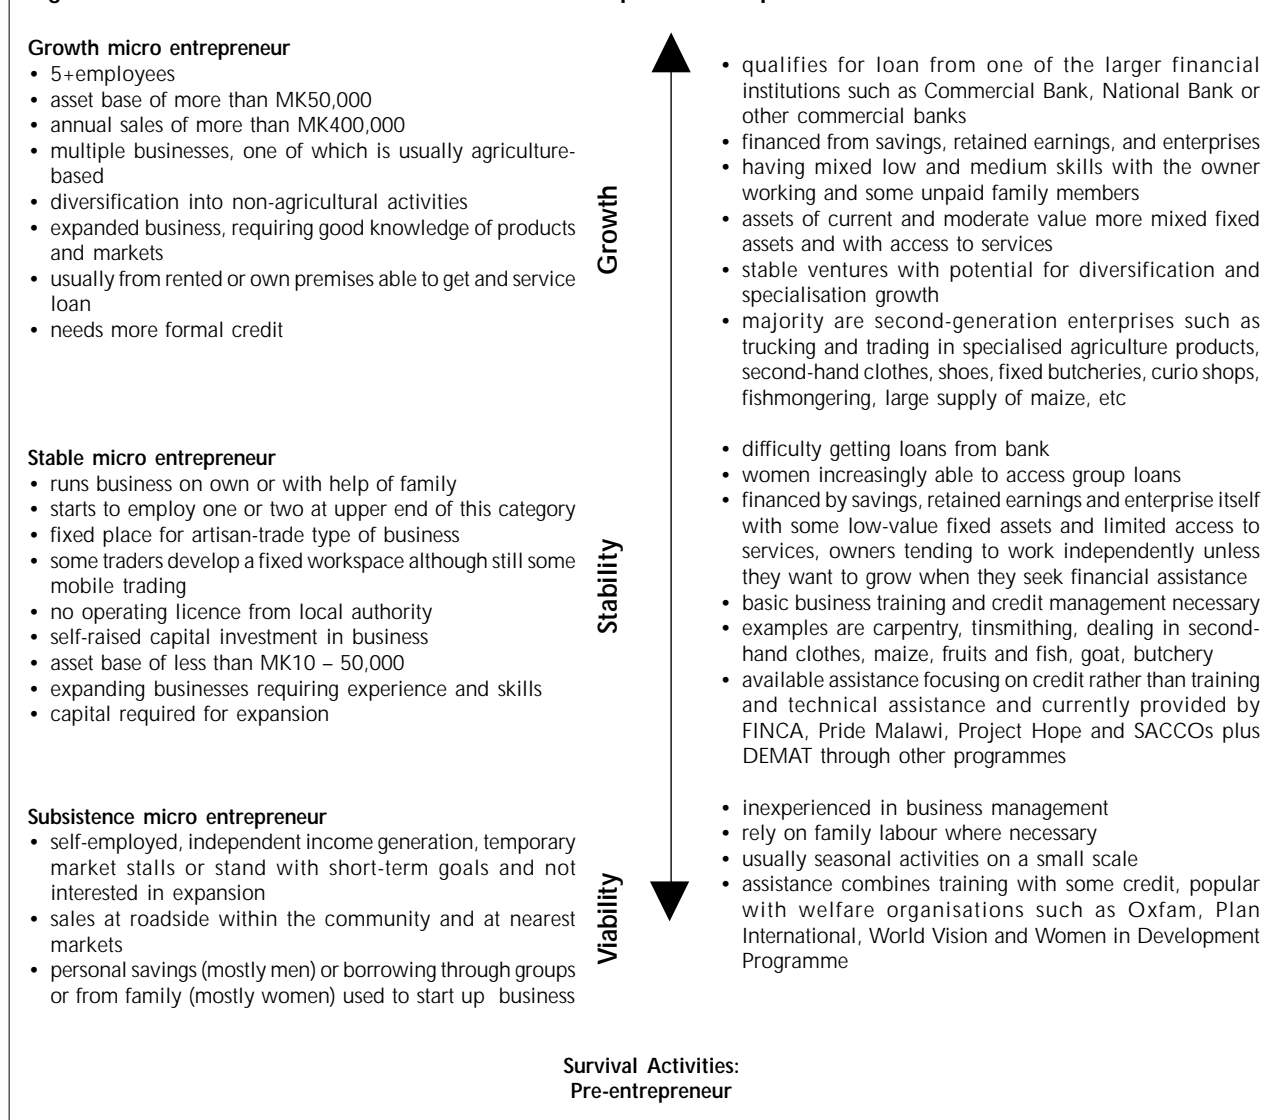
Growth micro entrepreneur
• 5+employees
• asset base of more than MK50,000
• annual sales of more than MK400,000
• multiple businesses, one of which is usually agriculture-based
• diversification into non-agricultural activities
• expanded business, requiring good knowledge of products and markets
• usually from rented or own premises able to get and service loan
• needs more formal credit

Growth

• qualifies for loan from one of the larger financial institutions such as Commercial Bank, National Bank or other commercial banks
• financed from savings, retained earnings, and enterprises
• having mixed low and medium skills with the owner working and some unpaid family members
• assets of current and moderate value more mixed fixed assets and with access to services
• stable ventures with potential for diversification and specialisation growth
• majority are second-generation enterprises such as trucking and trading in specialised agriculture products, second-hand clothes, shoes, fixed butcheries, curio shops, fishmongering, large supply of maize, etc

Stable micro entrepreneur
• runs business on own or with help of family
• starts to employ one or two at upper end of this category
• fixed place for artisan-trade type of business
• some traders develop a fixed workspace although still some mobile trading
• no operating licence from local authority
• self-raised capital investment in business
• asset base of less than MK10 – 50,000
• expanding businesses requiring experience and skills
• capital required for expansion

Stability

• difficulty getting loans from bank
• women increasingly able to access group loans
• financed by savings, retained earnings and enterprise itself with some low-value fixed assets and limited access to services, owners tending to work independently unless they want to grow when they seek financial assistance
• basic business training and credit management necessary
• examples are carpentry, tinsmithing, dealing in second-hand clothes, maize, fruits and fish, goat, butchery
• available assistance focusing on credit rather than training and technical assistance and currently provided by FINCA, Pride Malawi, Project Hope and SACCOs plus DEMAT through other programmes

Subsistence micro entrepreneur
• self-employed, independent income generation, temporary market stalls or stand with short-term goals and not interested in expansion
• sales at roadside within the community and at nearest markets
• personal savings (mostly men) or borrowing through groups or from family (mostly women) used to start up business

Viability

• inexperienced in business management
• rely on family labour where necessary
• usually seasonal activities on a small scale
• assistance combines training with some credit, popular with welfare organisations such as Oxfam, Plan International, World Vision and Women in Development Programme

Survival Activities:
Pre-entrepreneur